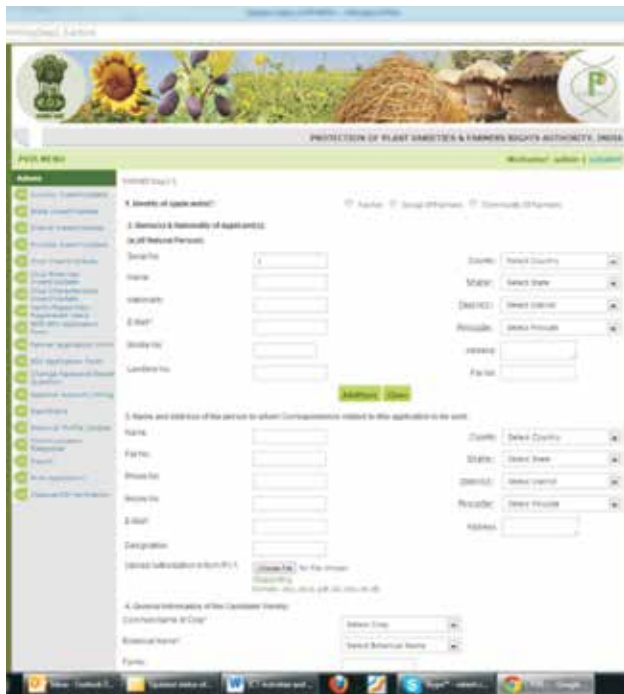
PROTECTION OF PLANT VARIETIES & FARMERS RIGHTS AUTHORITY, INDIA

PVIS MENU

Welcome: admin | Logout

Admin

Country Insert/Update

State Insert/Update

District Insert/Update

Pincode Insert/Update

Crop Insert/Update

FARMERStep1

1. Type of applicant

Farmer

Group of Farmers

Community of Farmers

2. Name(s) & Nationality of Applicant(s)

(a) All Natural Persons

Serial No

Name

Nationality

E-Mail*

Mobile No

Landline No

Country

State

District

Pincode

Address

Fax No

Select Country

Select State

Select District

Select Pincode

Add More

Clear

3. Name and Address of the person to whom Correspondence related to this application to be sent:

Name

Fax No

Phone No

Mobile No

E-Mail*

Designation

Country

State

District

Pincode

Address

Select Country

Select State

Select District

Select Pincode

Choose File

No file chosen

4. General Information of the Candidate Variety:

Common Name of Crop*

Botanical Name*

Family

Select Crop

Select Botanical Name

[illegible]